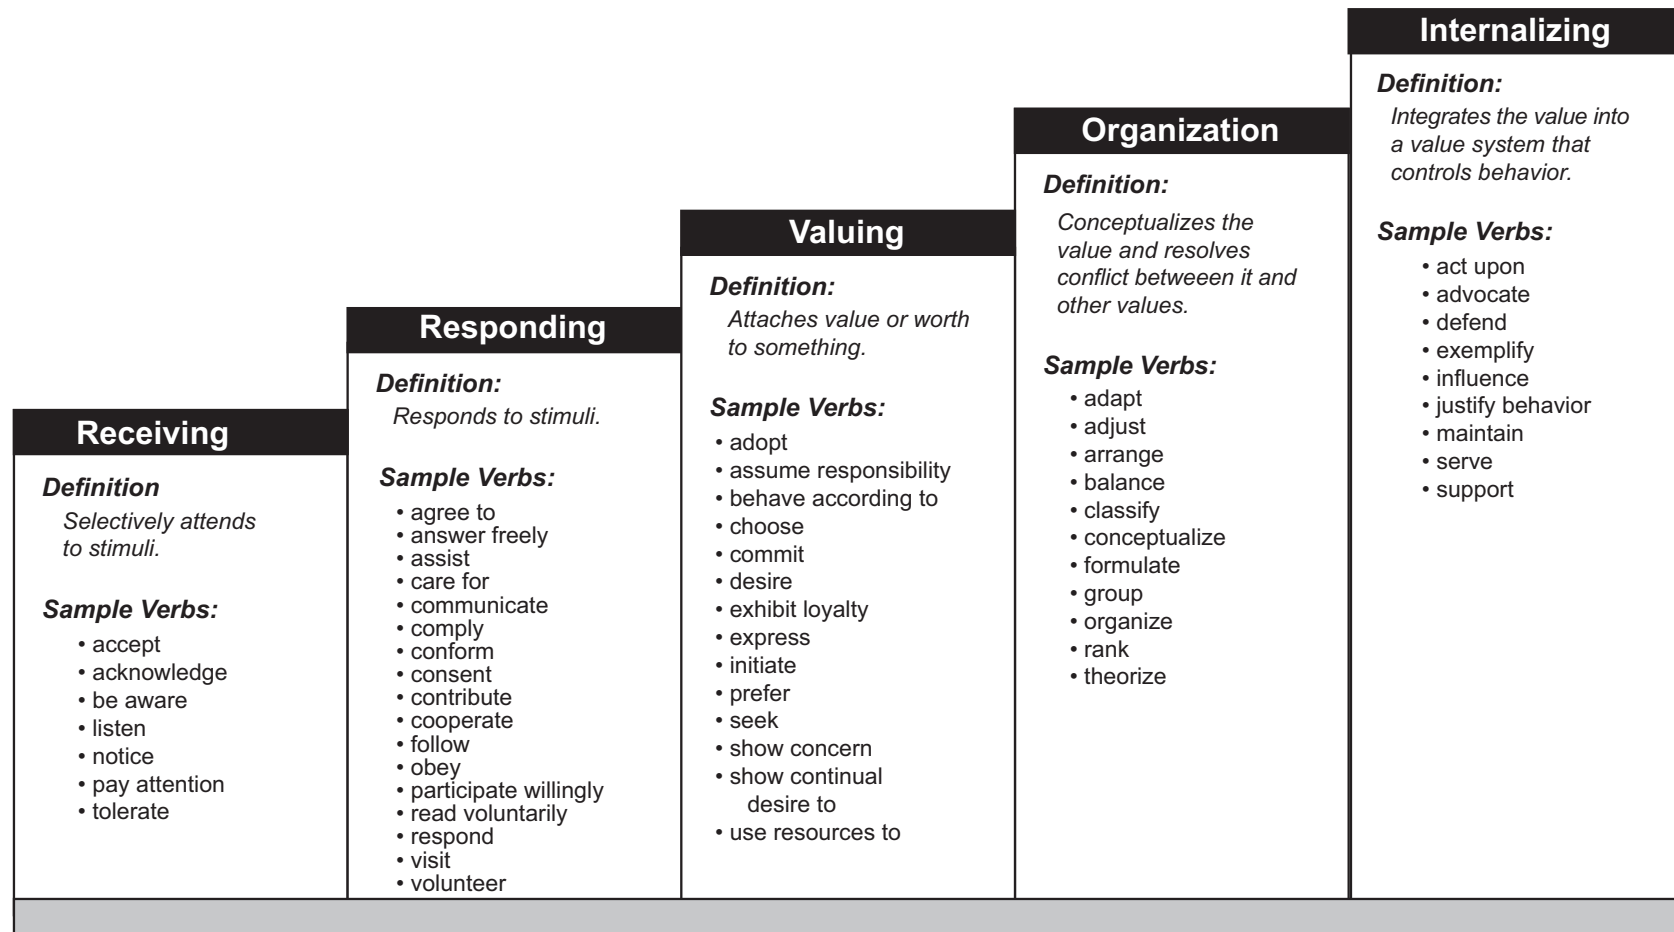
Receiving

Definition
Selectively attends to stimuli.

Sample Verbs:
• accept
• acknowledge
• be aware
• listen
• notice
• pay attention
• tolerate

Responding

Definition:
Responds to stimuli.

Sample Verbs:
• agree to
• answer freely
• assist
• care for
• communicate
• comply
• conform
• consent
• contribute
• cooperate
• follow
• obey
• participate willingly
• read voluntarily
• respond
• visit
• volunteer

Valuing

Definition:
Attaches value or worth to something.

Sample Verbs:
• adopt
• assume responsibility
• behave according to
• choose
• commit
• desire
• exhibit loyalty
• express
• initiate
• prefer
• seek
• show concern
• show continual desire to
• use resources to

Organization

Definition:
Conceptualizes the value and resolves conflict betweeen it and other values.

Sample Verbs:
• adapt
• adjust
• arrange
• balance
• classify
• conceptualize
• formulate
• group
• organize
• rank
• theorize

Internalizing

Definition:
Integrates the value into a value system that controls behavior.

Sample Verbs:
• act upon
• advocate
• defend
• exemplify
• influence
• justify behavior
• maintain
• serve
• support